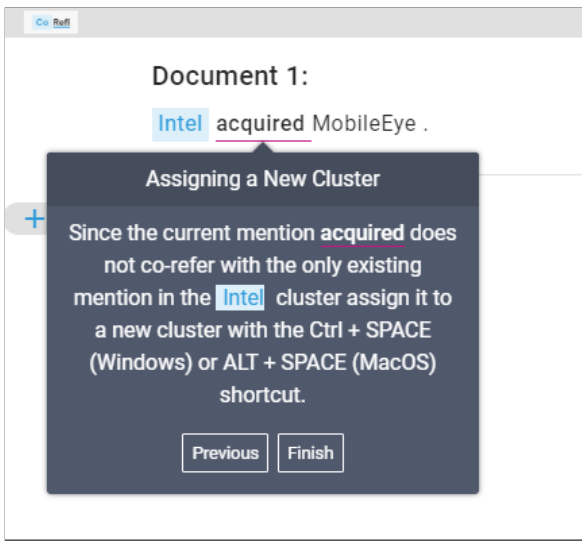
Co Refi

Document 1:

Intel acquired MobileEye .

Assigning a New Cluster

Since the current mention acquired does not co-refer with the only existing mention in the Intel cluster assign it to a new cluster with the Ctrl + SPACE (Windows) or ALT + SPACE (MacOS) shortcut.

Previous Finish